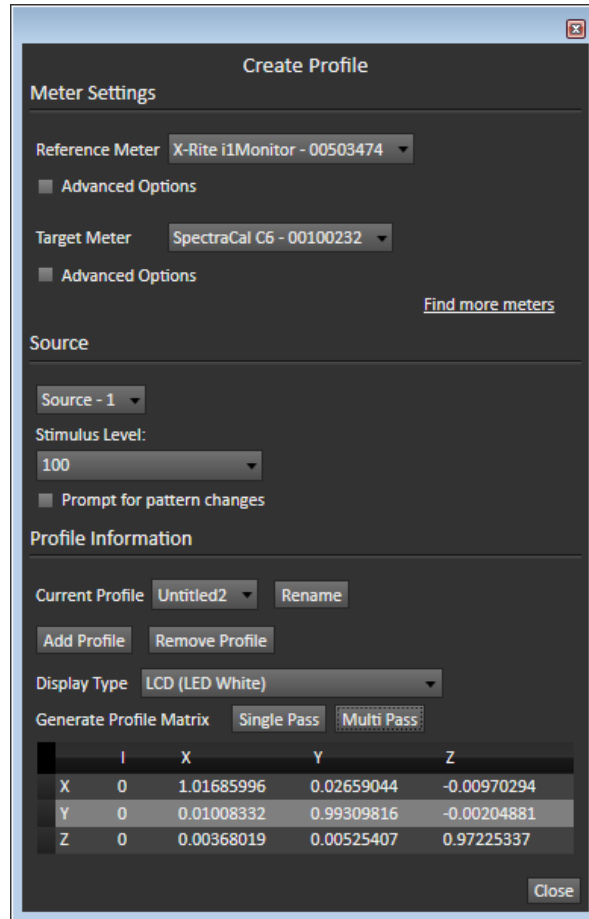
Create Profile
Meter Settings

Reference Meter X-Rite i1Monitor - 00503474
Advanced Options

Target Meter SpectraCal C6 - 00100232
Advanced Options

Find more meters

Source

Source - 1
Stimulus Level:
100
Prompt for pattern changes

Profile Information

Current Profile Untitled2 Rename

Add Profile Remove Profile

Display Type LCD (LED White)

Generate Profile Matrix Single Pass Multi Pass

| | I | X | Y | Z |
|---|---|---|---|---|
| X | 0 | 1.01685996 | 0.02659044 | -0.00970294 |
| Y | 0 | 0.01008332 | 0.99309816 | -0.00204881 |
| Z | 0 | 0.00368019 | 0.00525407 | 0.97225337 |

Close